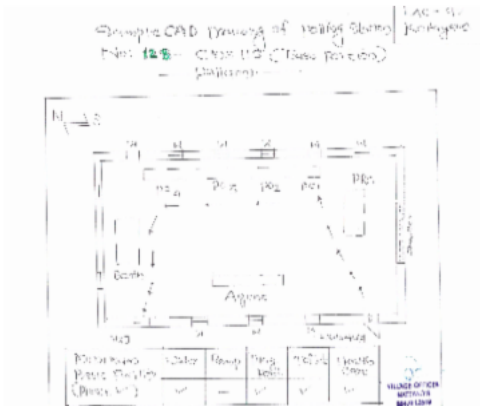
Sample CAD Drawing of Polling Station No: 128 - Class No 1 (Tasso Portion) - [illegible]

AC - 9 Kodagu

N

W1 W2 W3 W4 W5 W6

PO-1 PO-2 PO-3 PO1 PRO

Booth

Agent

W7 W8 W9 Entrance

| Polling Station Basic Facility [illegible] | Toilet | Ramp | Drinking Water | Electricity | Shade Shed |
|---|---|---|---|---|---|
| | ✓ | — | ✓ | ✓ | ✓ |

VILLAGE OFFICER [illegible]